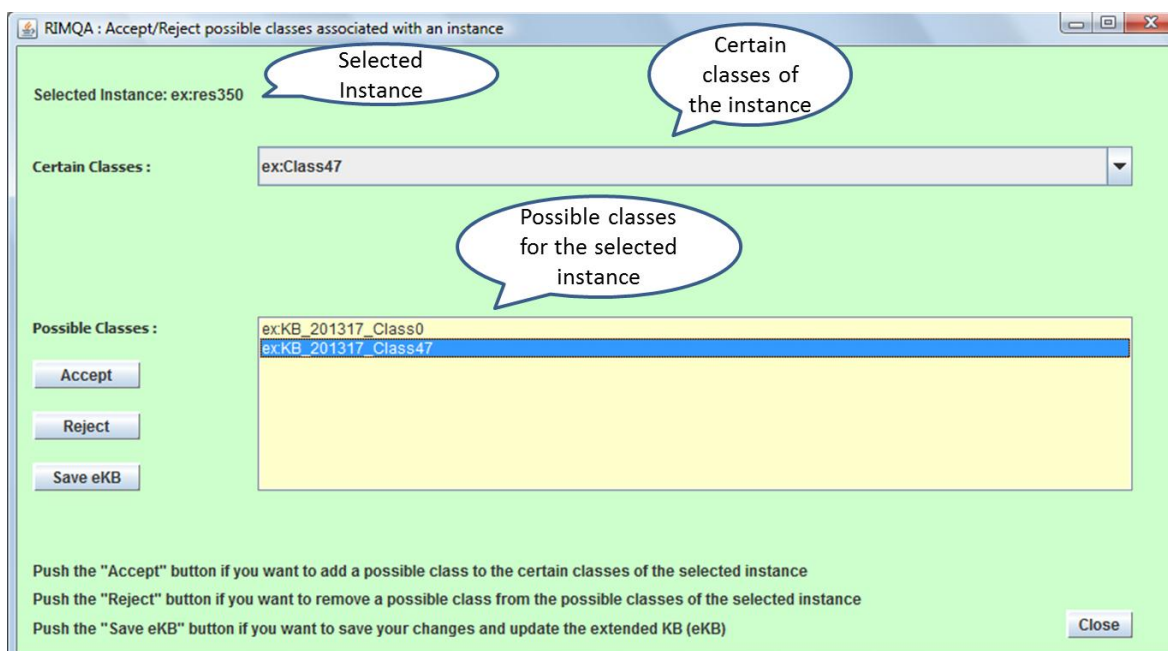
RIMQA : Accept/Reject possible classes associated with an instance

Selected Instance

Certain classes of the instance

Selected Instance: ex:res350

Certain Classes :

ex:Class47

Possible classes for the selected instance

Possible Classes :

ex:KB_201317_Class0
ex:KB_201317_Class47

Accept

Reject

Save eKB

Push the "Accept" button if you want to add a possible class to the certain classes of the selected instance
Push the "Reject" button if you want to remove a possible class from the possible classes of the selected instance
Push the "Save eKB" button if you want to save your changes and update the extended KB (eKB)

Close